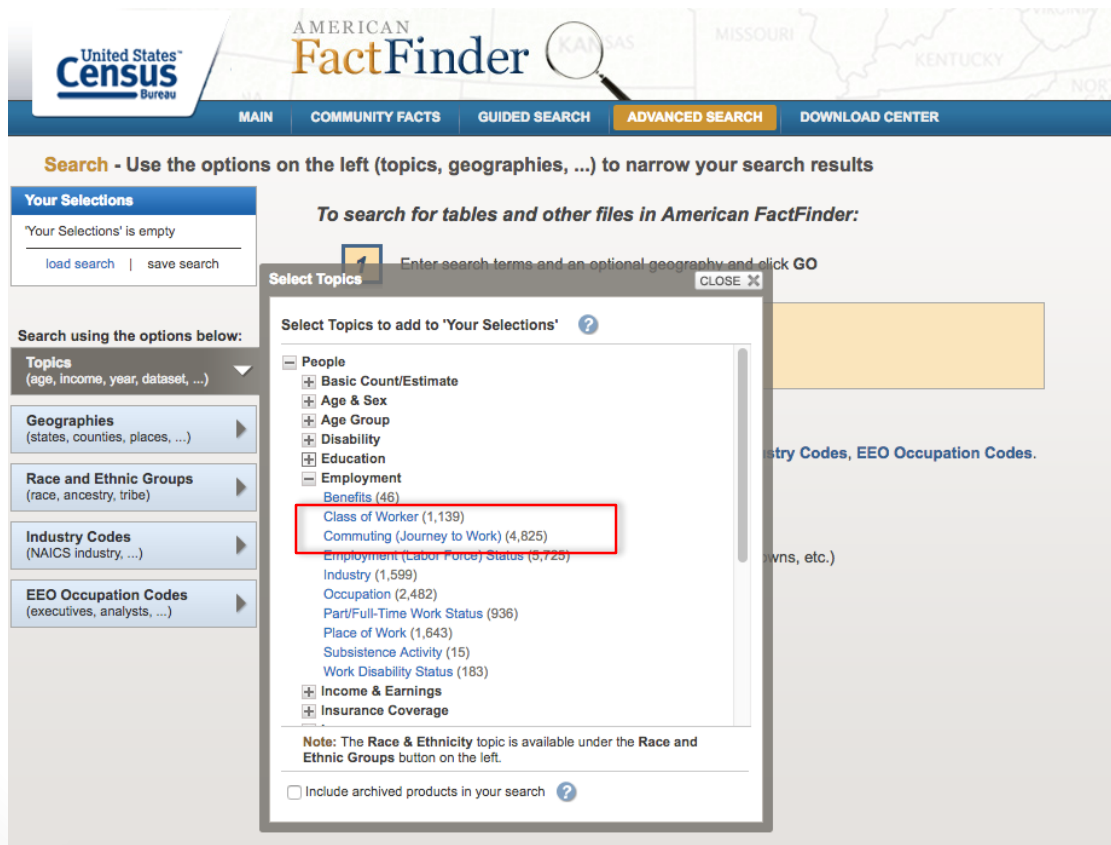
United States™ Census Bureau

AMERICAN FactFinder

KANSAS MISSOURI KENTUCKY VIRGINIA NORT

MAIN | COMMUNITY FACTS | GUIDED SEARCH | ADVANCED SEARCH | DOWNLOAD CENTER

Search - Use the options on the left (topics, geographies, ...) to narrow your search results

Your Selections

'Your Selections' is empty

load search | save search

Search using the options below:

Topics
(age, income, year, dataset, ...)

Geographies
(states, counties, places, ...)

Race and Ethnic Groups
(race, ancestry, tribe)

Industry Codes
(NAICS industry, ...)

EEO Occupation Codes
(executives, analysts, ...)

To search for tables and other files in American FactFinder:

1 Enter search terms and an optional geography and click GO

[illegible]stry Codes, EEO Occupation Codes.

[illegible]wns, etc.)

Select Topics

CLOSE

Select Topics to add to 'Your Selections'

People
Basic Count/Estimate
Age & Sex
Age Group
Disability
Education
Employment
Benefits (46)
Class of Worker (1,139)
Commuting (Journey to Work) (4,825)
Employment (Labor Force) Status (5,725)
Industry (1,599)
Occupation (2,482)
Part/Full-Time Work Status (936)
Place of Work (1,643)
Subsistence Activity (15)
Work Disability Status (183)
Income & Earnings
Insurance Coverage

Note: The Race & Ethnicity topic is available under the Race and Ethnic Groups button on the left.

Include archived products in your search